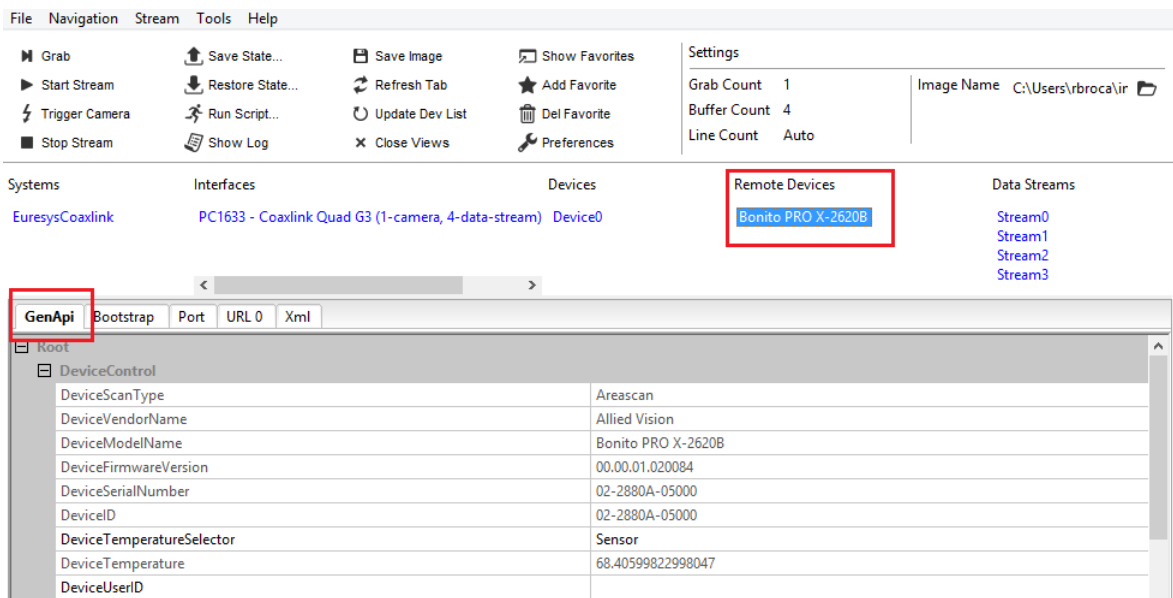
File Navigation Stream Tools Help

Grab
Start Stream
Trigger Camera
Stop Stream

Save State...
Restore State...
Run Script...
Show Log

Save Image
Refresh Tab
Update Dev List
Close Views

Show Favorites
Add Favorite
Del Favorite
Preferences

Settings

Grab Count 1
Buffer Count 4
Line Count Auto

Image Name C:\Users\rbroca\ir

| Systems | Interfaces | Devices | Remote Devices | Data Streams |
|---|---|---|---|---|
| EuresysCoaxlink | PC1633 - Coaxlink Quad G3 (1-camera, 4-data-stream) | Device0 | Bonito PRO X-2620B | Stream0 |
| | | | | Stream1 |
| | | | | Stream2 |
| | | | | Stream3 |

GenApi Bootstrap Port URL 0 Xml

Root
DeviceControl

| | |
|---|---|
| DeviceScanType | Areascan |
| DeviceVendorName | Allied Vision |
| DeviceModelName | Bonito PRO X-2620B |
| DeviceFirmwareVersion | 00.00.01.020084 |
| DeviceSerialNumber | 02-2880A-05000 |
| DeviceID | 02-2880A-05000 |
| DeviceTemperatureSelector | Sensor |
| DeviceTemperature | 68.40599822998047 |
| DeviceUserID | |